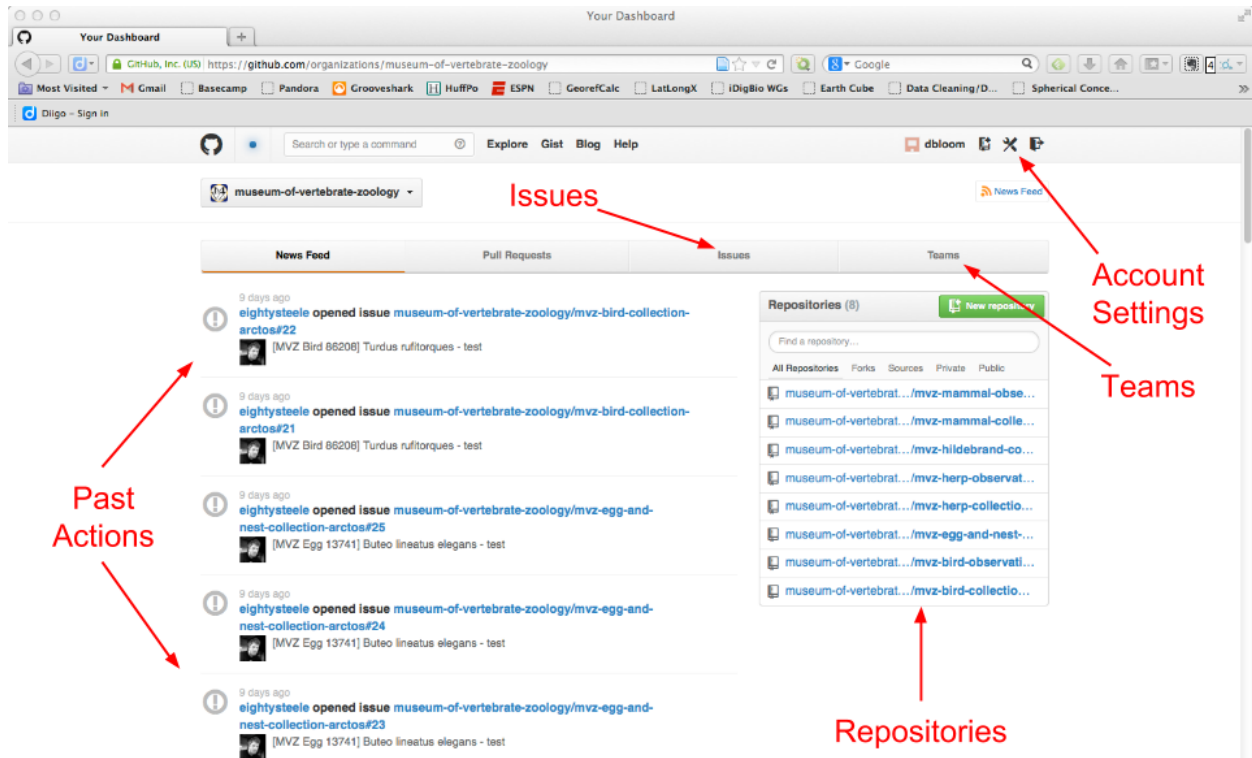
Your Dashboard

Your Dashboard

GitHub, Inc. (US) https://github.com/organizations/museum-of-vertebrate-zoology

Google

Most Visited Gmail Basecamp Pandora Grooveshark HuffPo ESPN GeorefCalc LatLongX iDigBio WGs Earth Cube Data Cleaning/D... Spherical Conce...

Diigo - Sign in

Search or type a command

Explore Gist Blog Help

dbloom

museum-of-vertebrate-zoology

News Feed

Issues

Account Settings

News Feed | Pull Requests | Issues | Teams

9 days ago
eightysteele opened issue museum-of-vertebrate-zoology/mvz-bird-collection-arctos#22
[MVZ Bird 86206] Turdus rufitorques - test

9 days ago
eightysteele opened issue museum-of-vertebrate-zoology/mvz-bird-collection-arctos#21
[MVZ Bird 86206] Turdus rufitorques - test

9 days ago
eightysteele opened issue museum-of-vertebrate-zoology/mvz-egg-and-nest-collection-arctos#25
[MVZ Egg 13741] Buteo lineatus elegans - test

9 days ago
eightysteele opened issue museum-of-vertebrate-zoology/mvz-egg-and-nest-collection-arctos#24
[MVZ Egg 13741] Buteo lineatus elegans - test

9 days ago
eightysteele opened issue museum-of-vertebrate-zoology/mvz-egg-and-nest-collection-arctos#23
[MVZ Egg 13741] Buteo lineatus elegans - test

Past Actions

Repositories (8)

New repository

Find a repository...

All Repositories Forks Sources Private Public

museum-of-vertebrat.../mvz-mammal-obse...
museum-of-vertebrat.../mvz-mammal-colle...
museum-of-vertebrat.../mvz-hildebrand-co...
museum-of-vertebrat.../mvz-herp-observat...
museum-of-vertebrat.../mvz-herp-collectio...
museum-of-vertebrat.../mvz-egg-and-nest-...
museum-of-vertebrat.../mvz-bird-observati...
museum-of-vertebrat.../mvz-bird-collectio...

Teams

Repositories